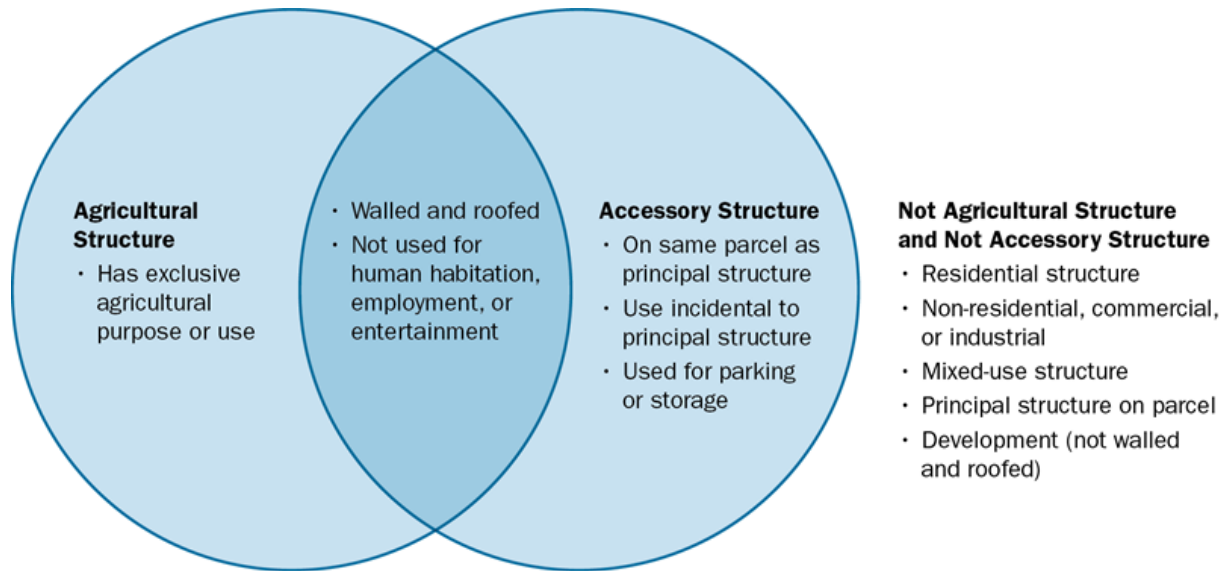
**Agricultural Structure**
- Has exclusive agricultural purpose or use

- Walled and roofed
- Not used for human habitation, employment, or entertainment

**Accessory Structure**
- On same parcel as principal structure
- Use incidental to principal structure
- Used for parking or storage

**Not Agricultural Structure and Not Accessory Structure**
- Residential structure
- Non-residential, commercial, or industrial
- Mixed-use structure
- Principal structure on parcel
- Development (not walled and roofed)